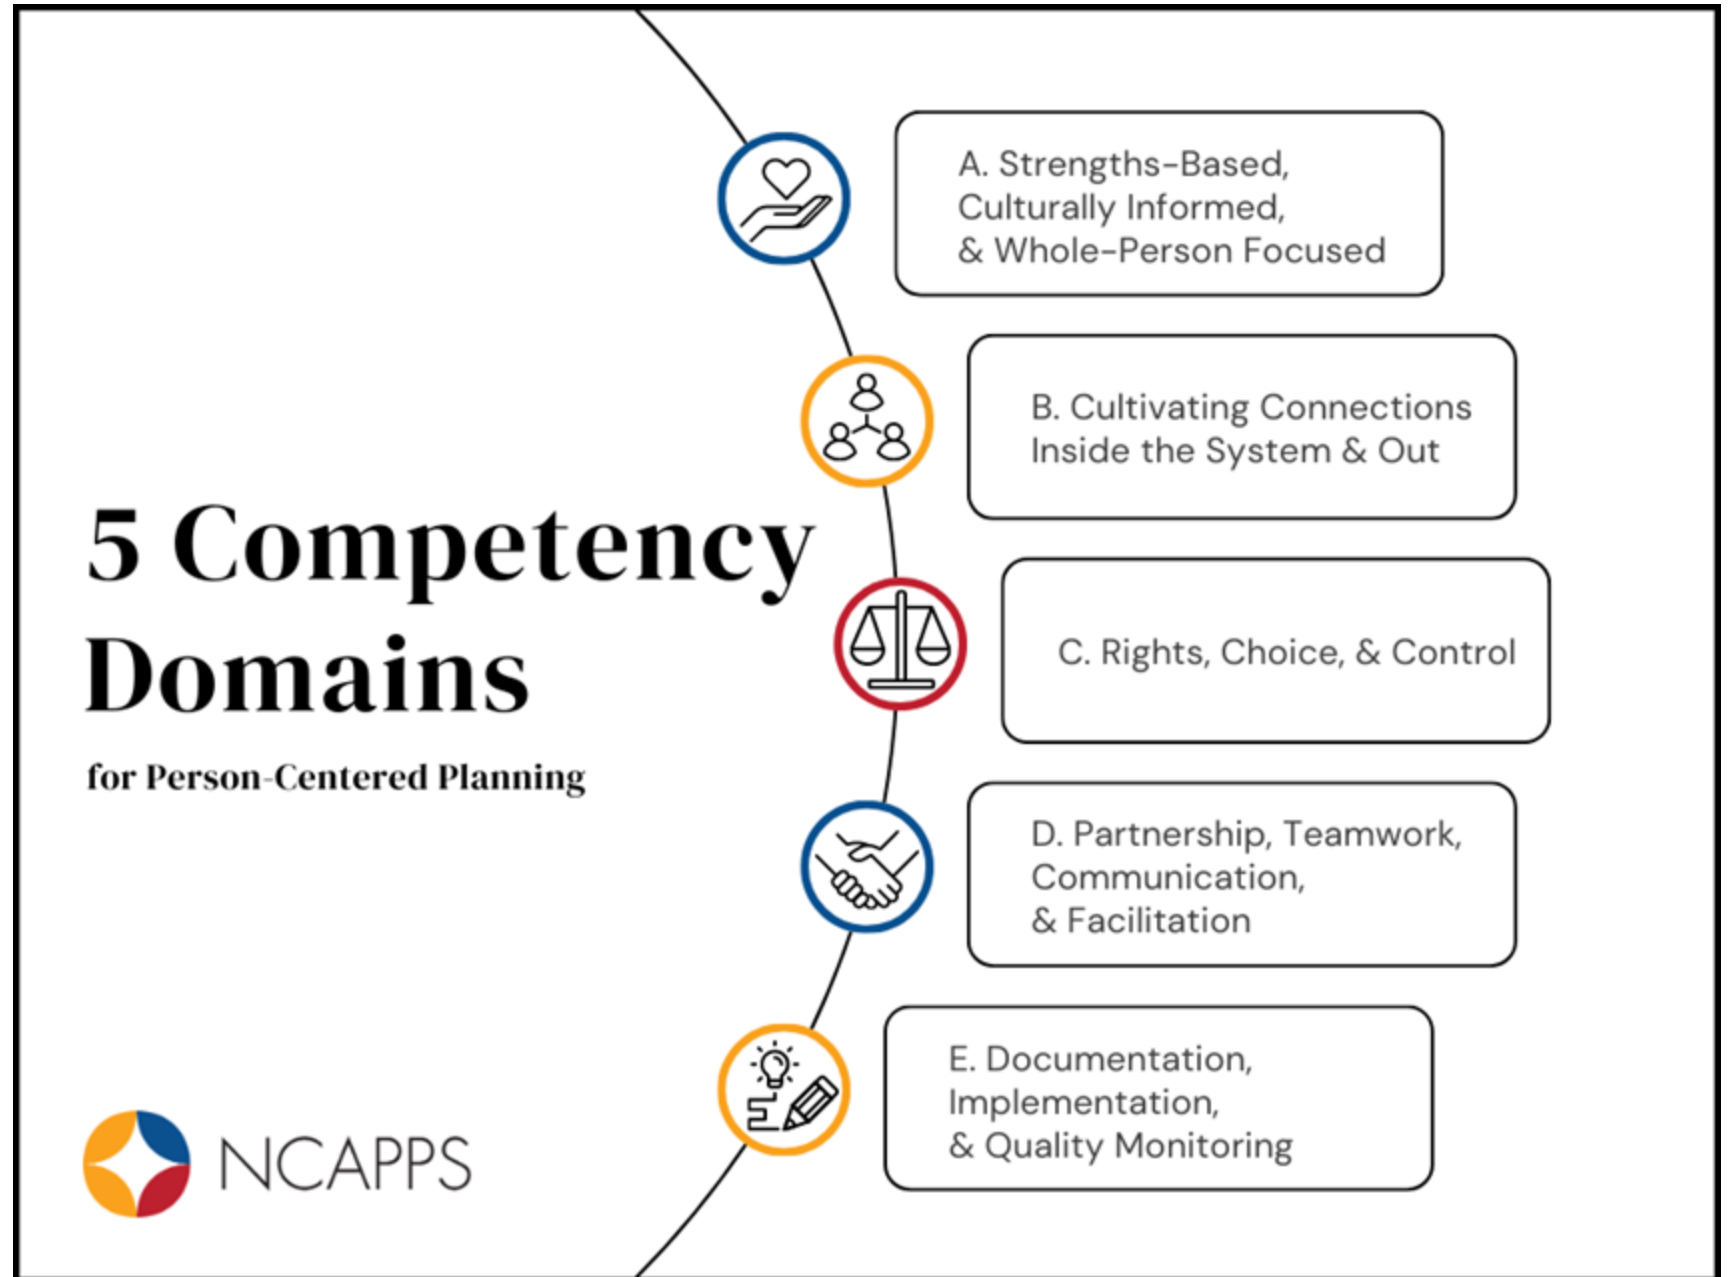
5 Competency Domains

for Person-Centered Planning

A. Strengths-Based, Culturally Informed, & Whole-Person Focused

B. Cultivating Connections Inside the System & Out

C. Rights, Choice, & Control

D. Partnership, Teamwork, Communication, & Facilitation

E. Documentation, Implementation, & Quality Monitoring

NCAPPS